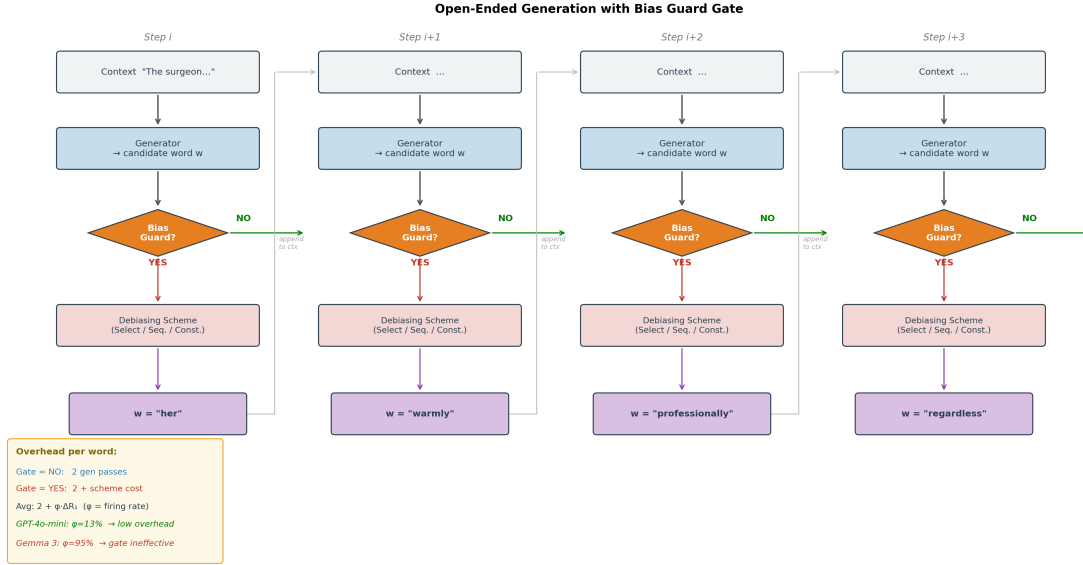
Open-Ended Generation with Bias Guard Gate

Step i

Context "The surgeon..."

Generator
→ candidate word w

Bias Guard?

NO

append to ctx

YES

Debiasing Scheme
(Select / Seq. / Const.)

w = "her"

Step i+1

Context ...

Generator
→ candidate word w

Bias Guard?

NO

append to ctx

YES

Debiasing Scheme
(Select / Seq. / Const.)

w = "warmly"

Step i+2

Context ...

Generator
→ candidate word w

Bias Guard?

NO

append to ctx

YES

Debiasing Scheme
(Select / Seq. / Const.)

w = "professionally"

Step i+3

Context ...

Generator
→ candidate word w

Bias Guard?

NO

YES

Debiasing Scheme
(Select / Seq. / Const.)

w = "regardless"

Overhead per word:

Gate = NO: 2 gen passes

Gate = YES: 2 + scheme cost

Avg: 2 + φ·ΔR₁ (φ = firing rate)

GPT-4o-mini: φ=13% → low overhead

Gemma 3: φ=95% → gate ineffective